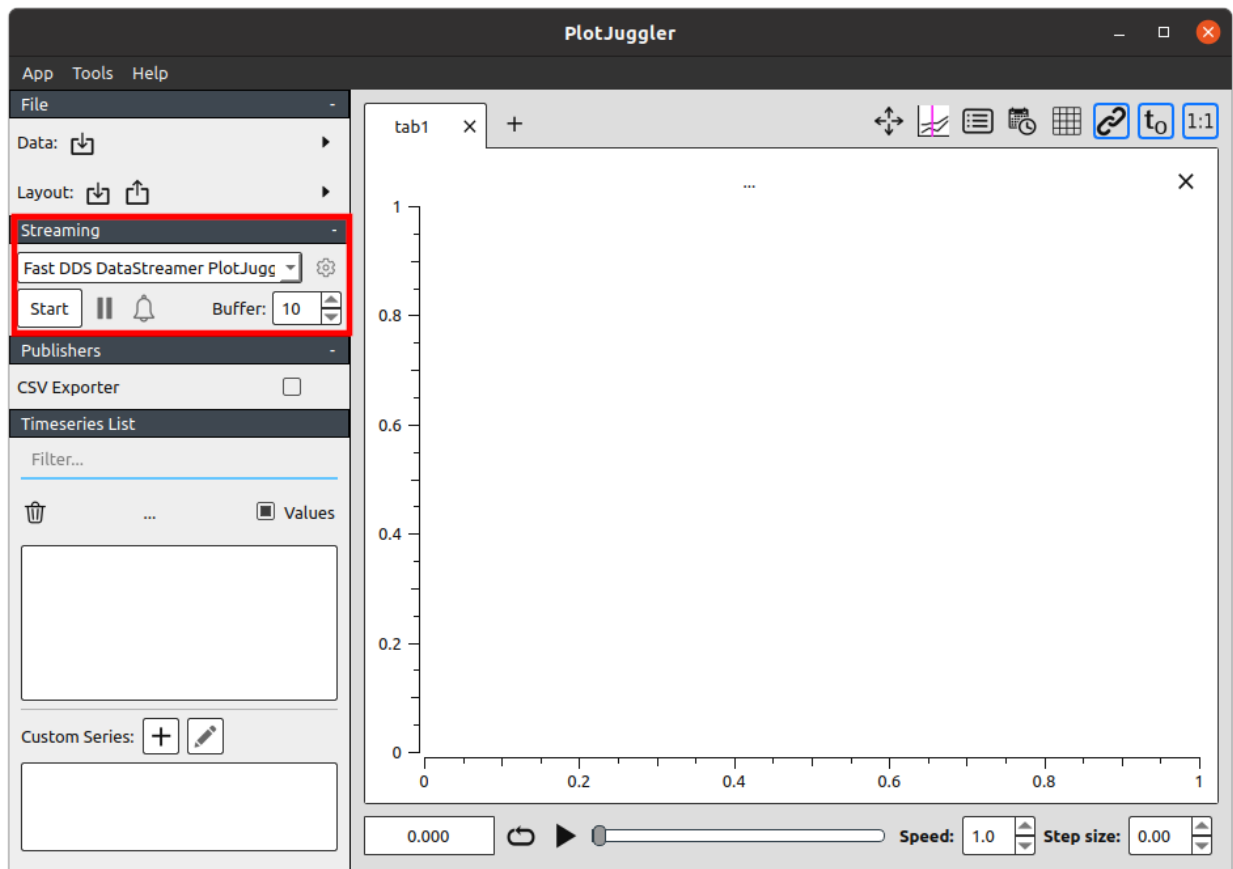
PlotJuggler

App Tools Help

File -

Data:

Layout:

Streaming -

Fast DDS DataStreamer PlotJugg

Start Buffer: 10

Publishers -

CSV Exporter

Timeseries List

Filter...

... Values

Custom Series:

tab1 × +

$t_0$ 1:1

...

×

1

0.8

0.6

0.4

0.2

0

0 0.2 0.4 0.6 0.8 1

0.000 Speed: 1.0 Step size: 0.00